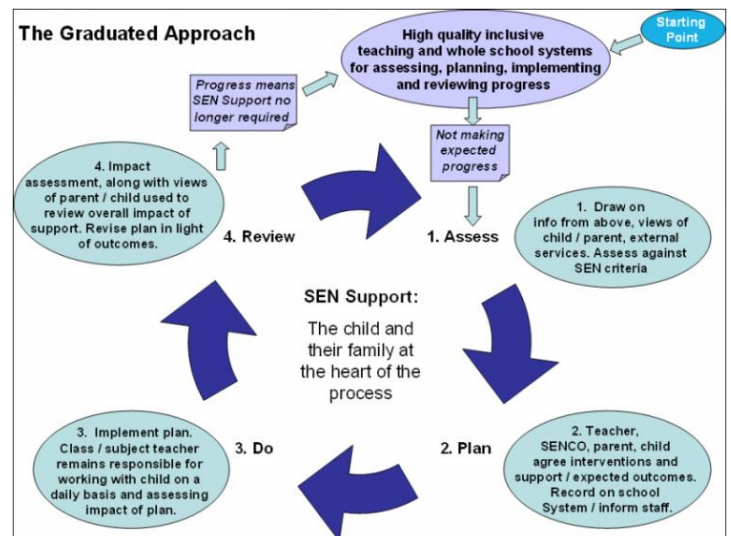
The Graduated Approach

Starting Point

High quality inclusive teaching and whole school systems for assessing, planning, implementing and reviewing progress

Progress means SEN Support no longer required

Not making expected progress

4. Impact assessment, along with views of parent / child used to review overall impact of support. Revise plan in light of outcomes.

4. Review

1. Assess

1. Draw on info from above, views of child / parent, external services. Assess against SEN criteria

SEN Support:

The child and their family at the heart of the process

3. Implement plan. Class / subject teacher remains responsible for working with child on a daily basis and assessing impact of plan.

3. Do

2. Plan

2. Teacher, SENCO, parent, child agree interventions and support / expected outcomes. Record on school System / inform staff.